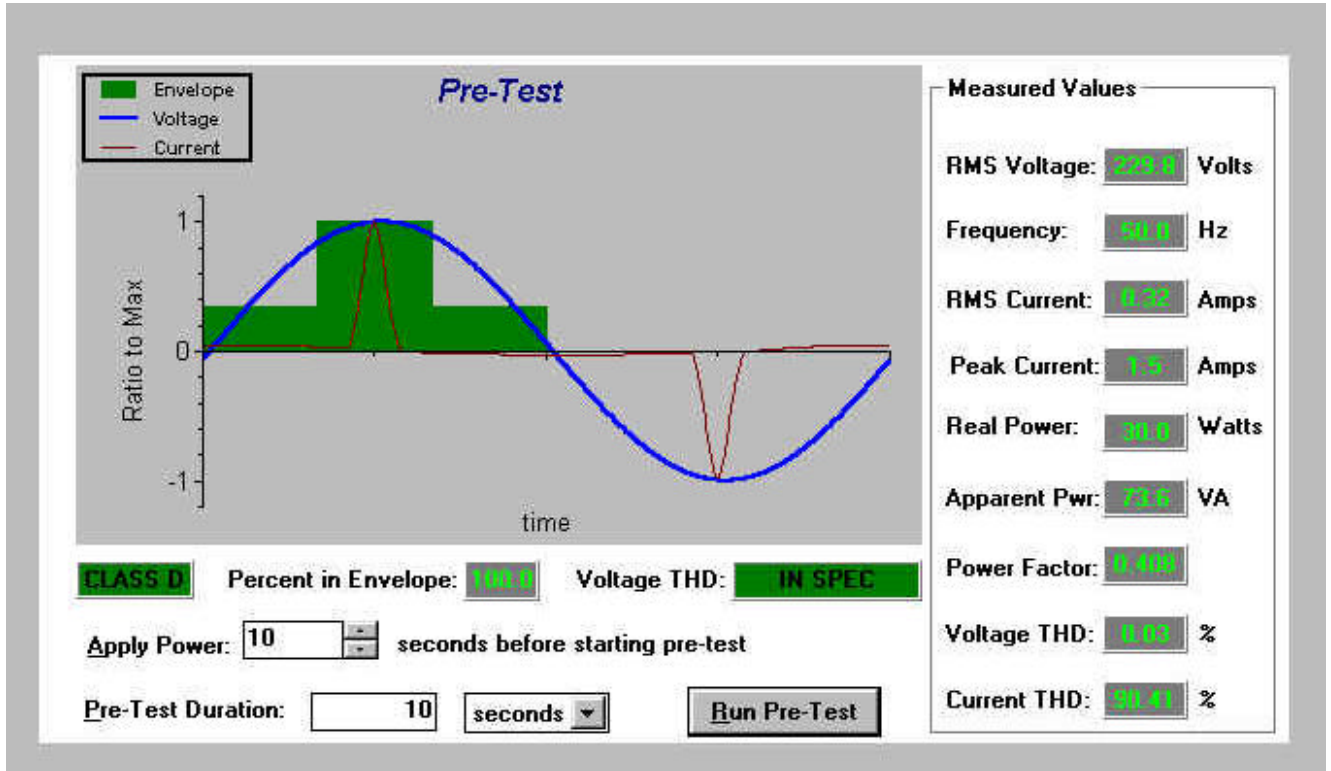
Envelope
Voltage
Current

Pre-Test

1
0
-1
Ratio to Max
time

CLASS D
Percent in Envelope: 100.0
Voltage THD: IN SPEC

Apply Power: 10 seconds before starting pre-test

Pre-Test Duration: 10 seconds

Run Pre-Test

Measured Values

RMS Voltage: 229.8 Volts

Frequency: 50.0 Hz

RMS Current: 0.32 Amps

Peak Current: 1.5 Amps

Real Power: 30.0 Watts

Apparent Pwr: 73.6 VA

Power Factor: 0.408

Voltage THD: 0.03 %

Current THD: 90.41 %